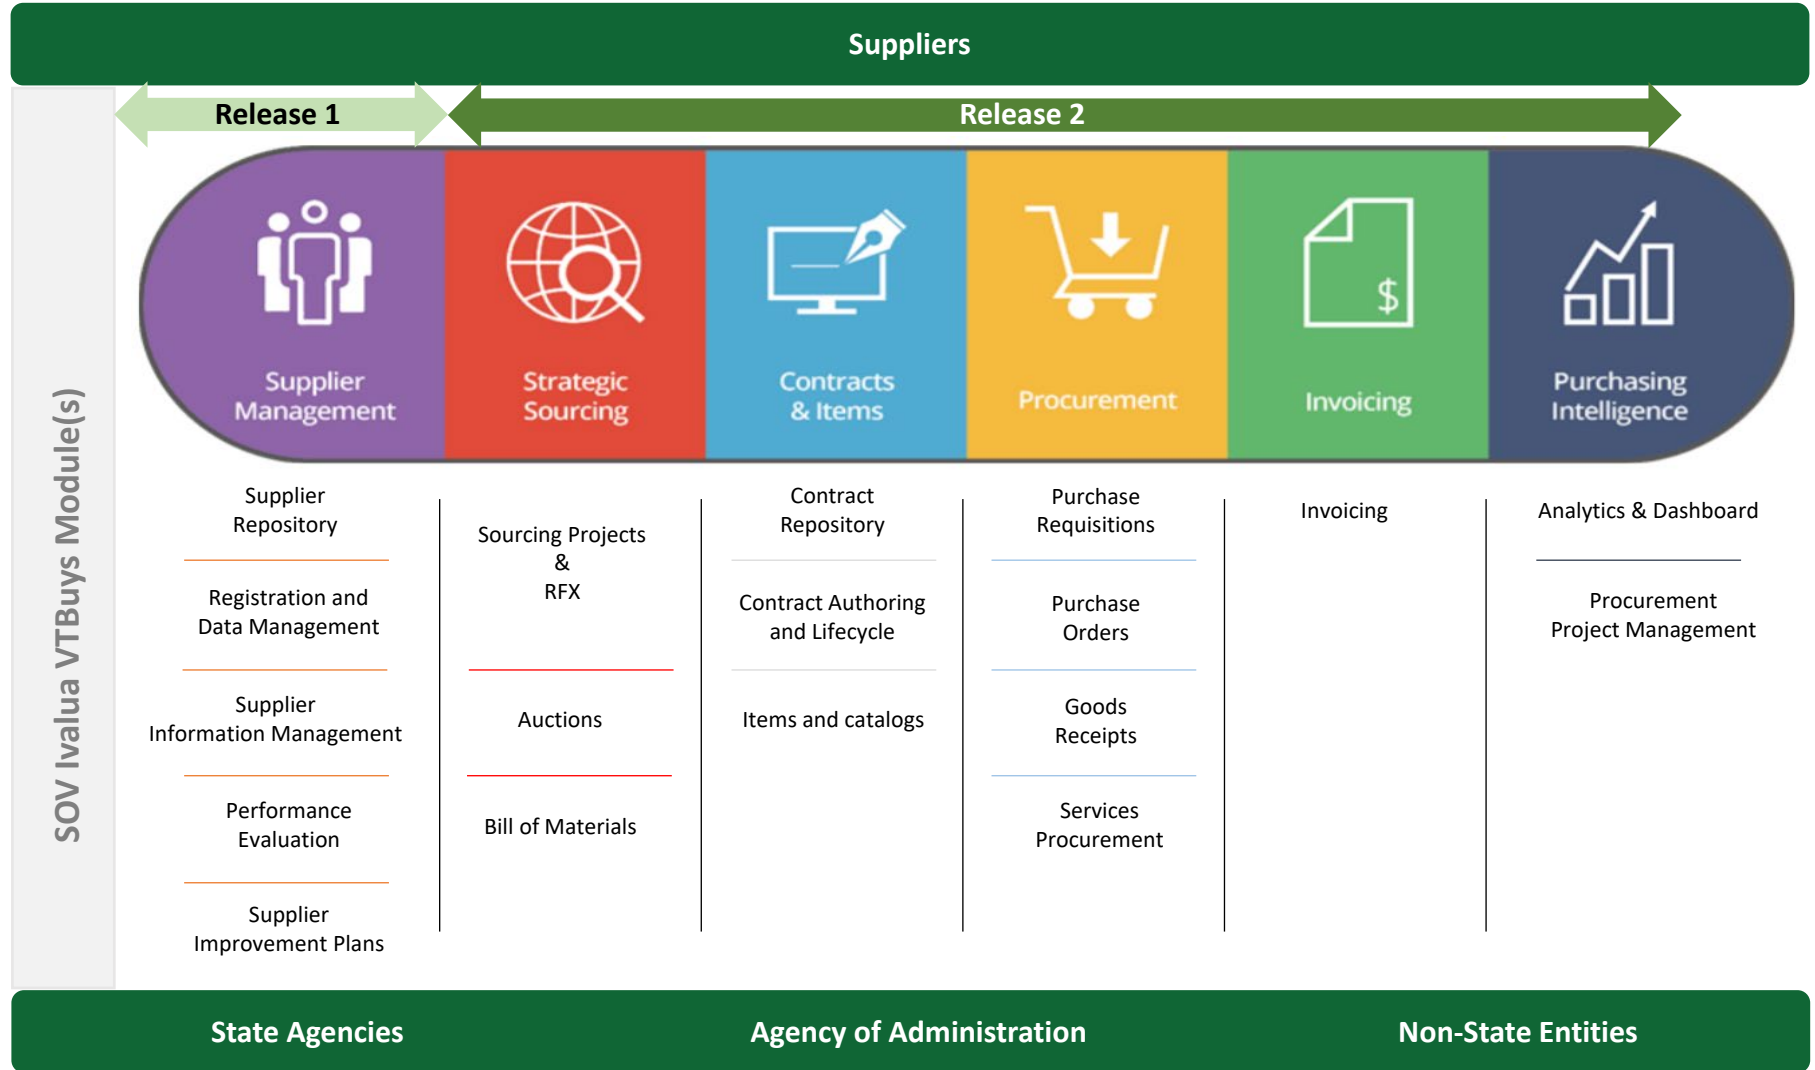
Suppliers

Release 1

Release 2

SOV Ivalua VTBuys Module(s)

Supplier Management

Strategic Sourcing

Contracts & Items

Procurement

Invoicing

$

Purchasing Intelligence

Supplier Repository

Registration and Data Management

Supplier Information Management

Performance Evaluation

Supplier Improvement Plans

Sourcing Projects & RFX

Auctions

Bill of Materials

Contract Repository

Contract Authoring and Lifecycle

Items and catalogs

Purchase Requisitions

Purchase Orders

Goods Receipts

Services Procurement

Invoicing

Analytics & Dashboard

Procurement Project Management

State Agencies

Agency of Administration

Non-State Entities